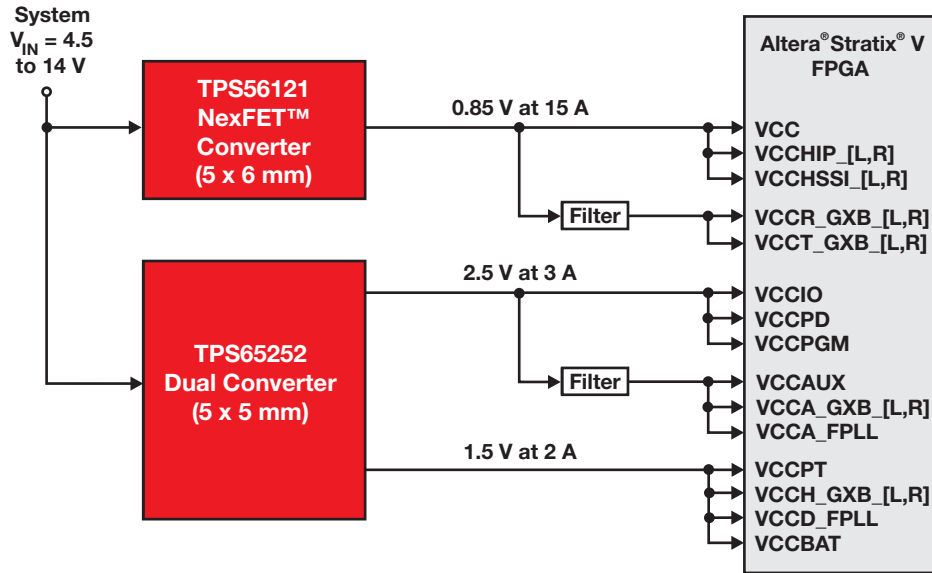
System $V_{IN}$ = 4.5 to 14 V

TPS56121 NexFET™ Converter (5 x 6 mm)

0.85 V at 15 A

Filter

TPS65252 Dual Converter (5 x 5 mm)

2.5 V at 3 A

Filter

1.5 V at 2 A

Altera® Stratix® V FPGA

VCC
VCCHIP_[L,R]
VCCHSSI_[L,R]
VCCR_GXB_[L,R]
VCCT_GXB_[L,R]
VCCIO
VCCPD
VCCPGM
VCCAUX
VCCA_GXB_[L,R]
VCCA_FPLL
VCCPT
VCCH_GXB_[L,R]
VCCD_FPLL
VCCBAT